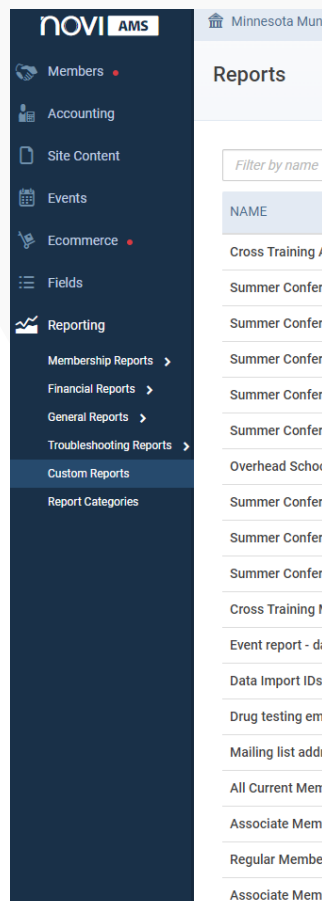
novi AMS

Members
Accounting
Site Content
Events
Ecommerce
Fields
Reporting
Membership Reports
Financial Reports
General Reports
Troubleshooting Reports
Custom Reports
Report Categories

Minnesota Mun

Reports

Filter by name

| NAME |
|---|
| Cross Training A |
| Summer Confer |
| Summer Confer |
| Summer Confer |
| Summer Confer |
| Summer Confer |
| Overhead Scho |
| Summer Confer |
| Summer Confer |
| Summer Confer |
| Cross Training N |
| Event report - d |
| Data Import IDs |
| Drug testing em |
| Mailing list add |
| All Current Mem |
| Associate Mem |
| Regular Membe |
| Associate Mem |